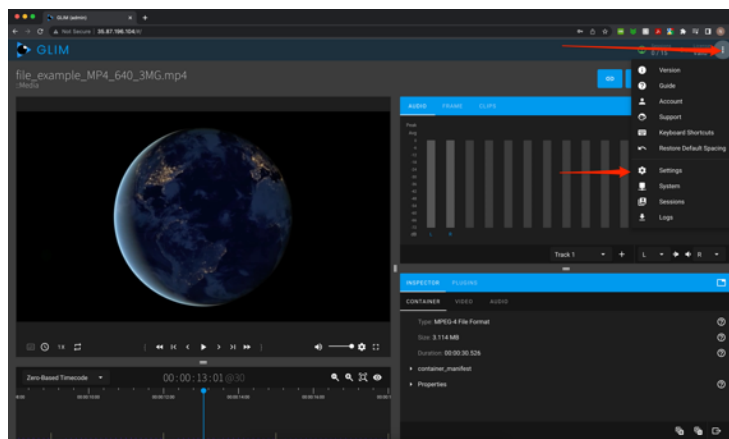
GLIM (admin)

Not Secure | 35.87.196.104/#/

GLIM

file_example_MP4_640_3MG.mp4
Media

AUDIO FRAME CLIPS

Peak
Avg

L R

Track 1

Version
Guide
Account
Support
Keyboard Shortcuts
Restore Default Spacing
Settings
System
Sessions
Logs

INSPECTOR PLUGINS

CONTAINER VIDEO AUDIO

Type: MPEG-4 File Format
Size: 3.114 MB
Duration: 00:00:30.526

container_manifest

Properties

1X

Zero-Based Timecode

00:00:13:01@30